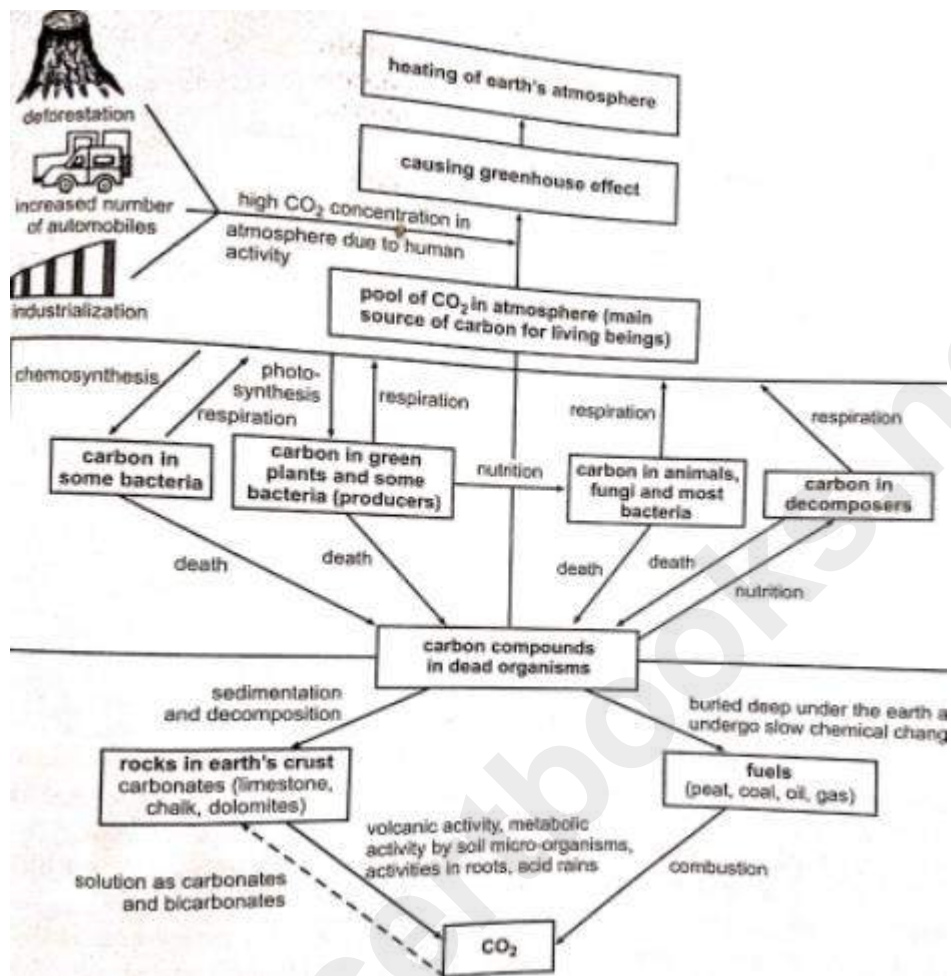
heating of earth's atmosphere

causing greenhouse effect

deforestation

increased number of automobiles

industrialization

high $CO_2$ concentration in atmosphere due to human activity

pool of $CO_2$ in atmosphere (main source of carbon for living beings)

chemosynthesis

photosynthesis

respiration

respiration

respiration

respiration

carbon in some bacteria

carbon in green plants and some bacteria (producers)

nutrition

carbon in animals, fungi and most bacteria

carbon in decomposers

death

death

death

death

nutrition

carbon compounds in dead organisms

sedimentation and decomposition

buried deep under the earth a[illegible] undergo slow chemical chang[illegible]

rocks in earth's crust carbonates (limestone, chalk, dolomites)

fuels (peat, coal, oil, gas)

volcanic activity, metabolic activity by soil micro-organisms, activities in roots, acid rains

combustion

solution as carbonates and bicarbonates

$CO_2$